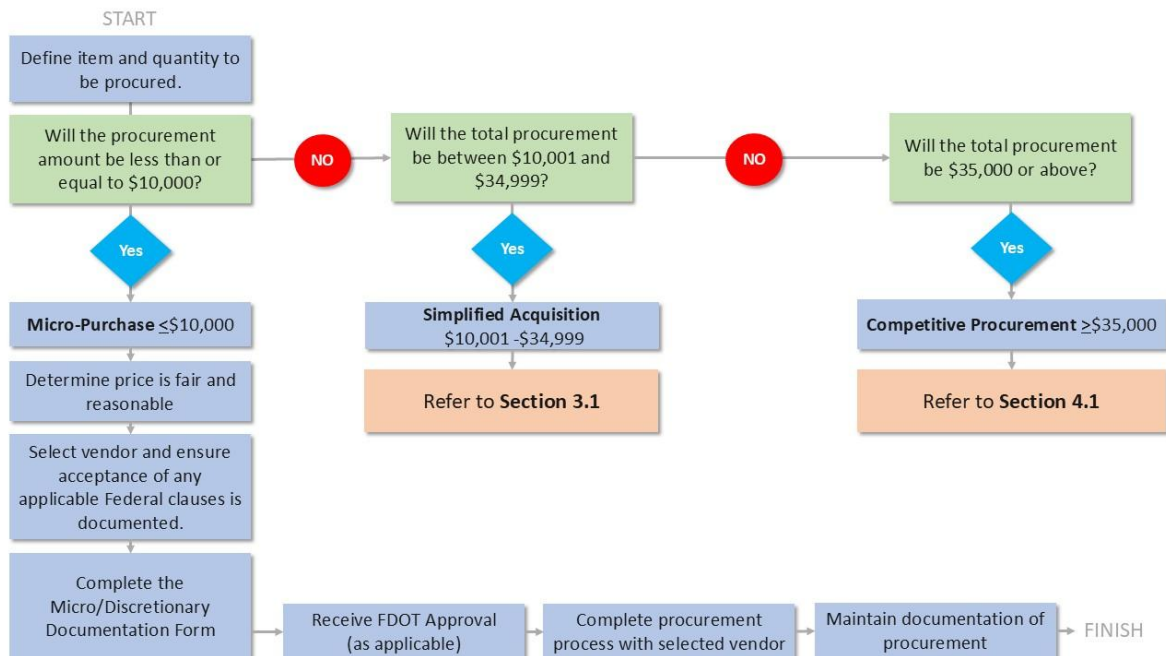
START

Define item and quantity to be procured.

Will the procurement amount be less than or equal to $10,000?

NO

Will the total procurement be between $10,001 and $34,999?

NO

Will the total procurement be $35,000 or above?

Yes

Yes

Yes

**Micro-Purchase** $\leq$\$10,000

**Simplified Acquisition** \$10,001 -\$34,999

**Competitive Procurement** $\geq$\$35,000

Refer to **Section 3.1**

Refer to **Section 4.1**

Determine price is fair and reasonable

Select vendor and ensure acceptance of any applicable Federal clauses is documented.

Complete the Micro/Discretionary Documentation Form

Receive FDOT Approval (as applicable)

Complete procurement process with selected vendor

Maintain documentation of procurement

FINISH